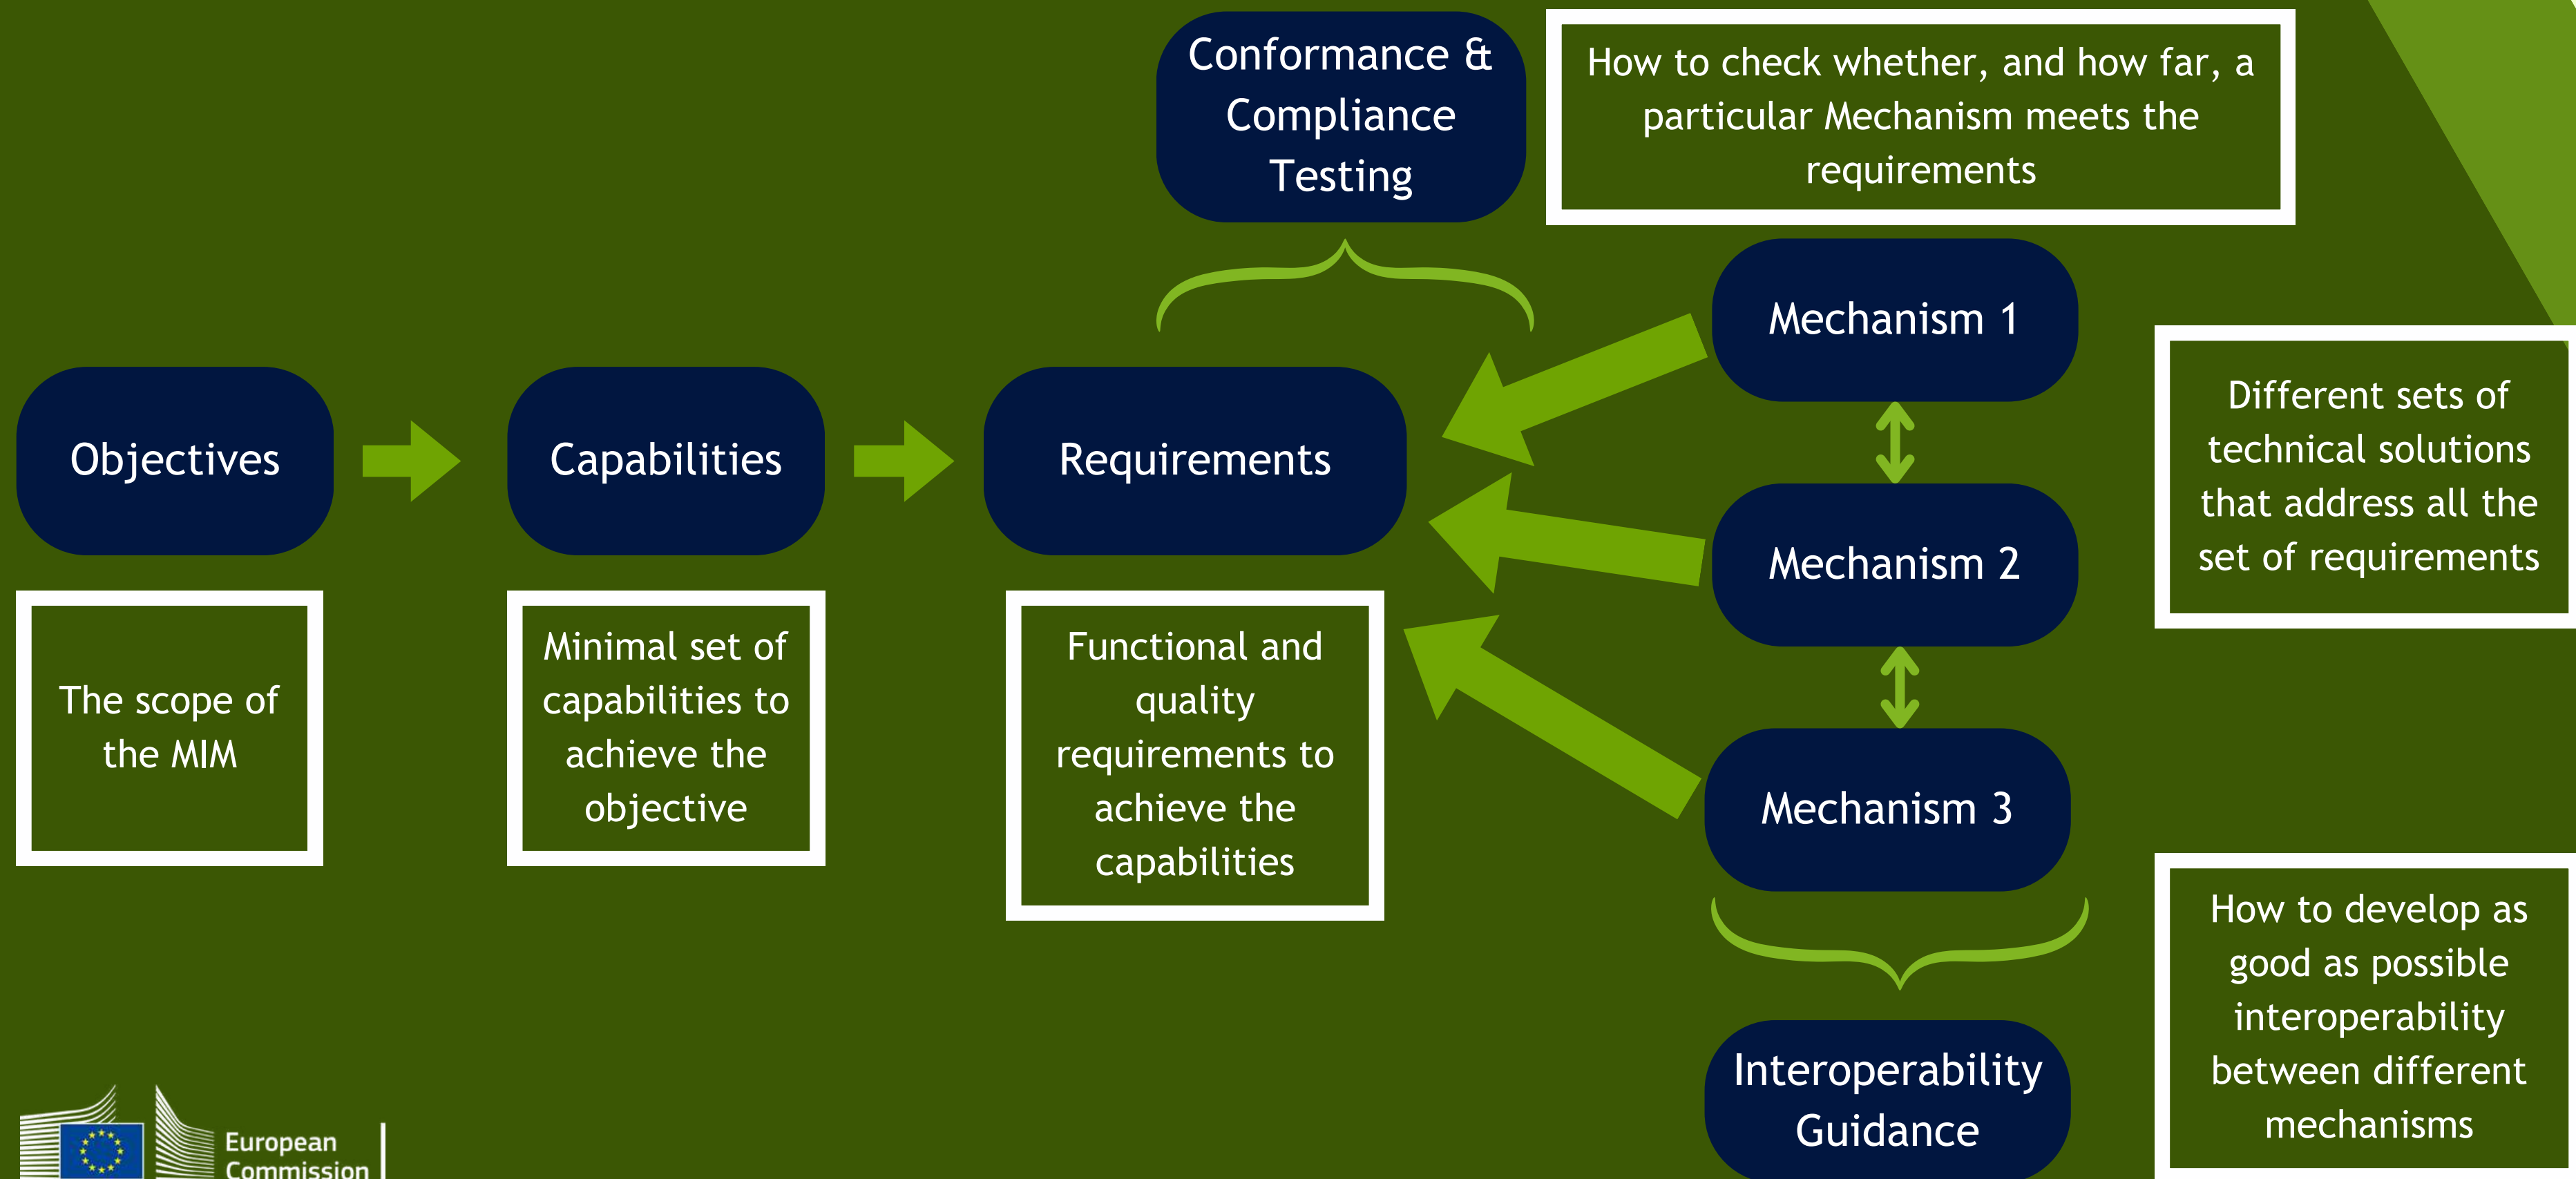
Conformance & Compliance Testing

How to check whether, and how far, a particular Mechanism meets the requirements

Objectives

The scope of the MIM

Capabilities

Minimal set of capabilities to achieve the objective

Requirements

Functional and quality requirements to achieve the capabilities

Mechanism 1

Mechanism 2

Mechanism 3

Different sets of technical solutions that address all the set of requirements

Interoperability Guidance

How to develop as good as possible interoperability between different mechanisms

European Commission